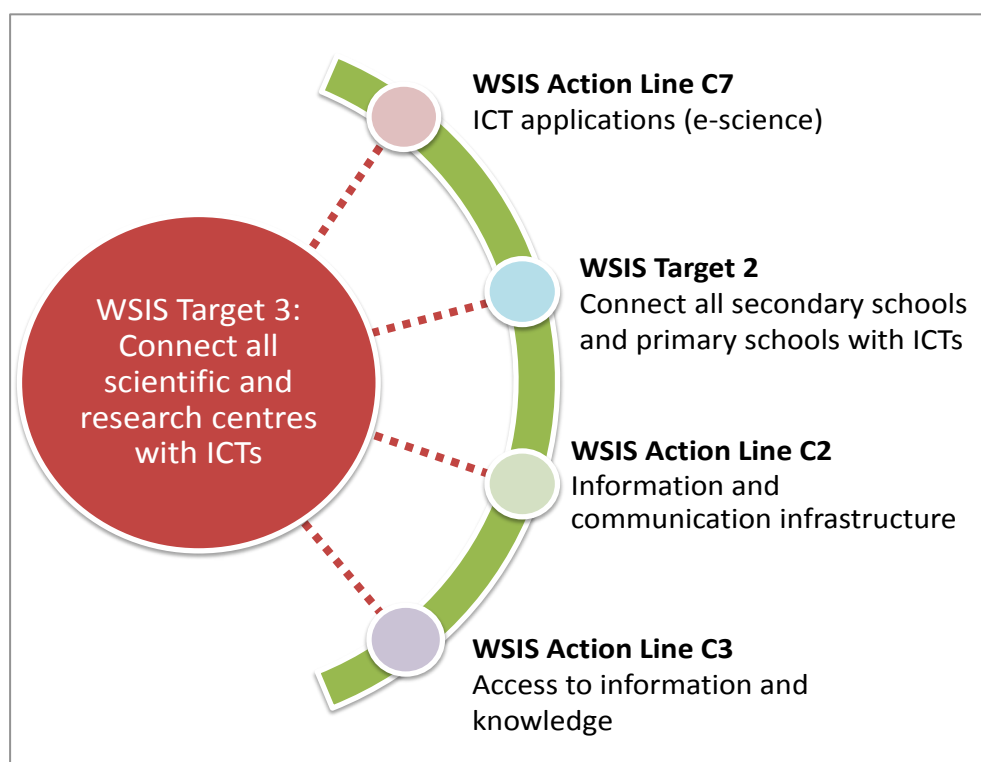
WSIS Target 3: Connect all scientific and research centres with ICTs

WSIS Action Line C7
ICT applications (e-science)

WSIS Target 2
Connect all secondary schools and primary schools with ICTs

WSIS Action Line C2
Information and communication infrastructure

WSIS Action Line C3
Access to information and knowledge